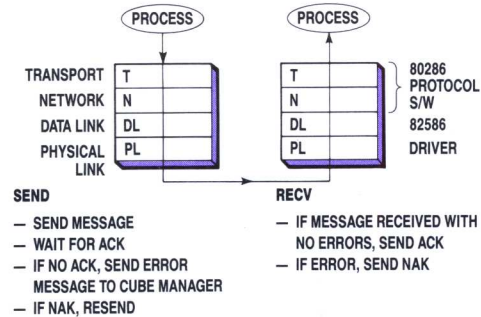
PROCESS

PROCESS

TRANSPORT
NETWORK
DATA LINK
PHYSICAL LINK

T
N
DL
PL

T
N
DL
PL

80286 PROTOCOL S/W
82586 DRIVER

SEND

— SEND MESSAGE
— WAIT FOR ACK
— IF NO ACK, SEND ERROR MESSAGE TO CUBE MANAGER
— IF NAK, RESEND

RECV

— IF MESSAGE RECEIVED WITH NO ERRORS, SEND ACK
— IF ERROR, SEND NAK